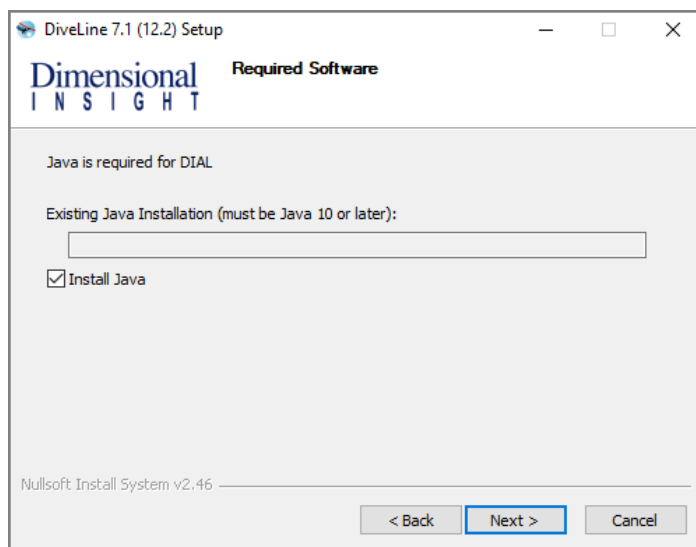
DiveLine 7.1 (12.2) Setup

Dimensional INSIGHT

Required Software

Java is required for DIAL

Existing Java Installation (must be Java 10 or later):

Install Java

Nullsoft Install System v2.46

< Back

Next >

Cancel